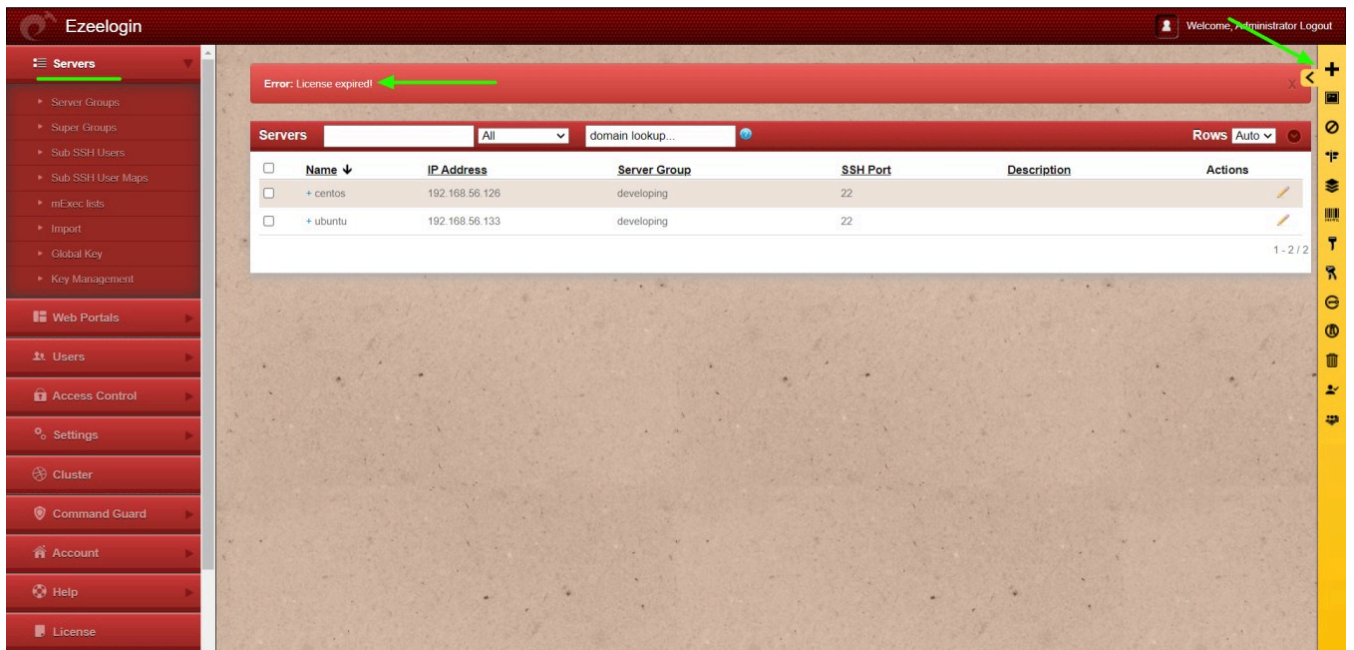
Ezeelogin

Welcome, Administrator Logout

Servers
Server Groups
Super Groups
Sub SSH Users
Sub SSH User Maps
mExec lists
Import
Global Key
Key Management
Web Portals
Users
Access Control
Settings
Cluster
Command Guard
Account
Help
License

Error: License expired!

x

Servers All domain lookup... Rows Auto

| | Name | IP Address | Server Group | SSH Port | Description | Actions |
|---|---|---|---|---|---|---|
| | + centos | 192.168.56.126 | developing | 22 | | |
| | + ubuntu | 192.168.56.133 | developing | 22 | | |

1 - 2 / 2